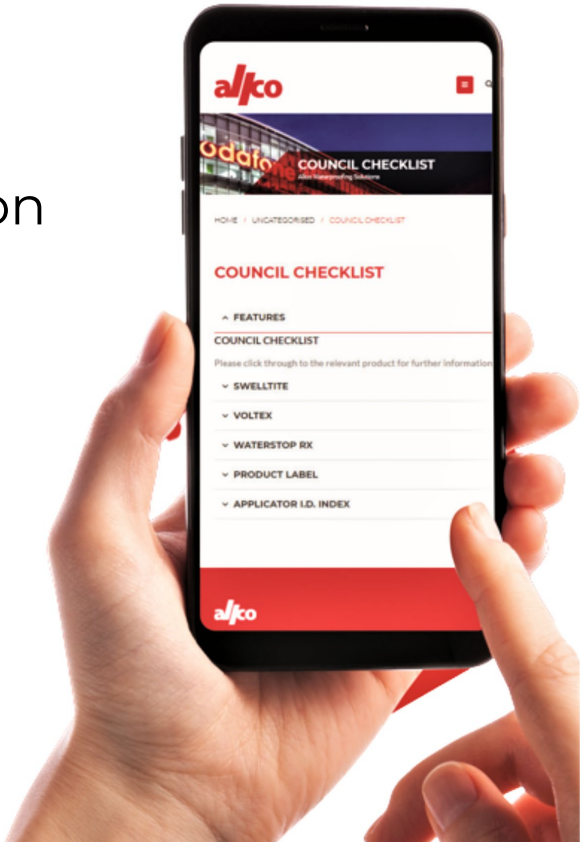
on

alko

odafone

COUNCIL CHECKLIST
Alco Waterproofing Solutions

HOME / UNCATEGORISED / COUNCIL CHECKLIST

COUNCIL CHECKLIST

^ FEATURES

COUNCIL CHECKLIST

Please click through to the relevant product for further information

˅ SWELLTITE

˅ VOLTEX

˅ WATERSTOP RX

˅ PRODUCT LABEL

˅ APPLICATOR I.D. INDEX

alko